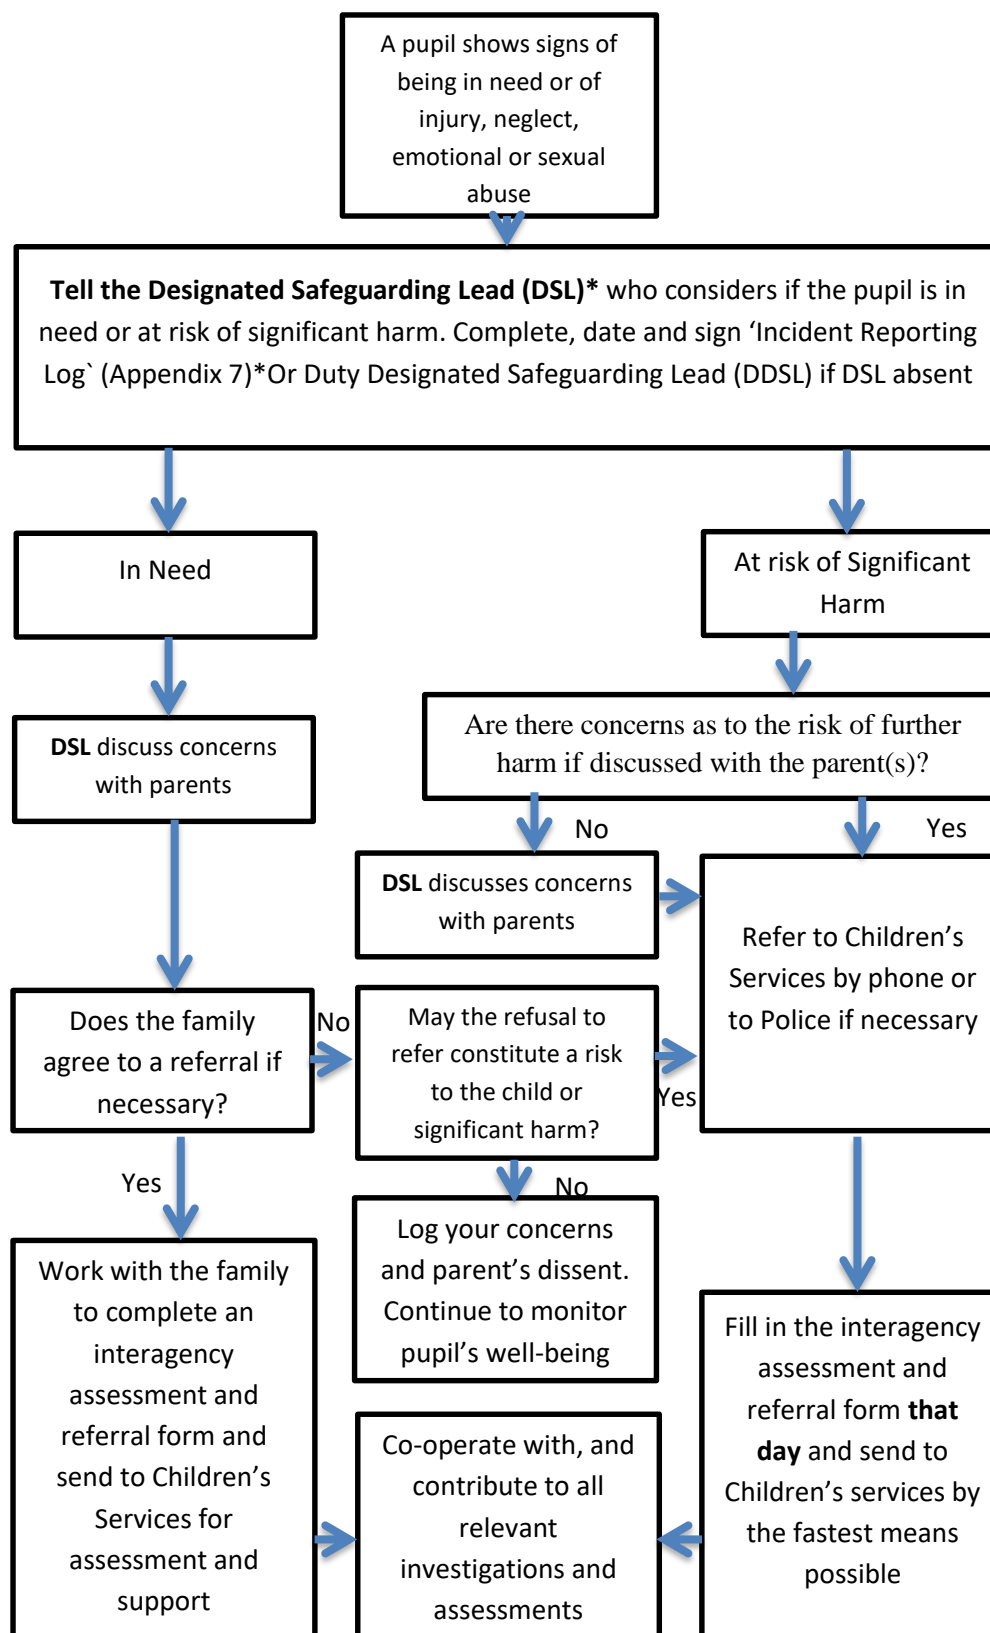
A pupil shows signs of being in need or of injury, neglect, emotional or sexual abuse

**Tell the Designated Safeguarding Lead (DSL)*** who considers if the pupil is in need or at risk of significant harm. Complete, date and sign 'Incident Reporting Log` (Appendix 7)*Or Duty Designated Safeguarding Lead (DDSL) if DSL absent

In Need

At risk of Significant Harm

**DSL** discuss concerns with parents

Are there concerns as to the risk of further harm if discussed with the parent(s)?

No

Yes

**DSL** discusses concerns with parents

Refer to Children's Services by phone or to Police if necessary

Does the family agree to a referral if necessary?

No

May the refusal to refer constitute a risk to the child or significant harm?

Yes

Yes

No

Work with the family to complete an interagency assessment and referral form and send to Children's Services for assessment and support

Log your concerns and parent's dissent. Continue to monitor pupil's well-being

Fill in the interagency assessment and referral form **that day** and send to Children's services by the fastest means possible

Co-operate with, and contribute to all relevant investigations and assessments